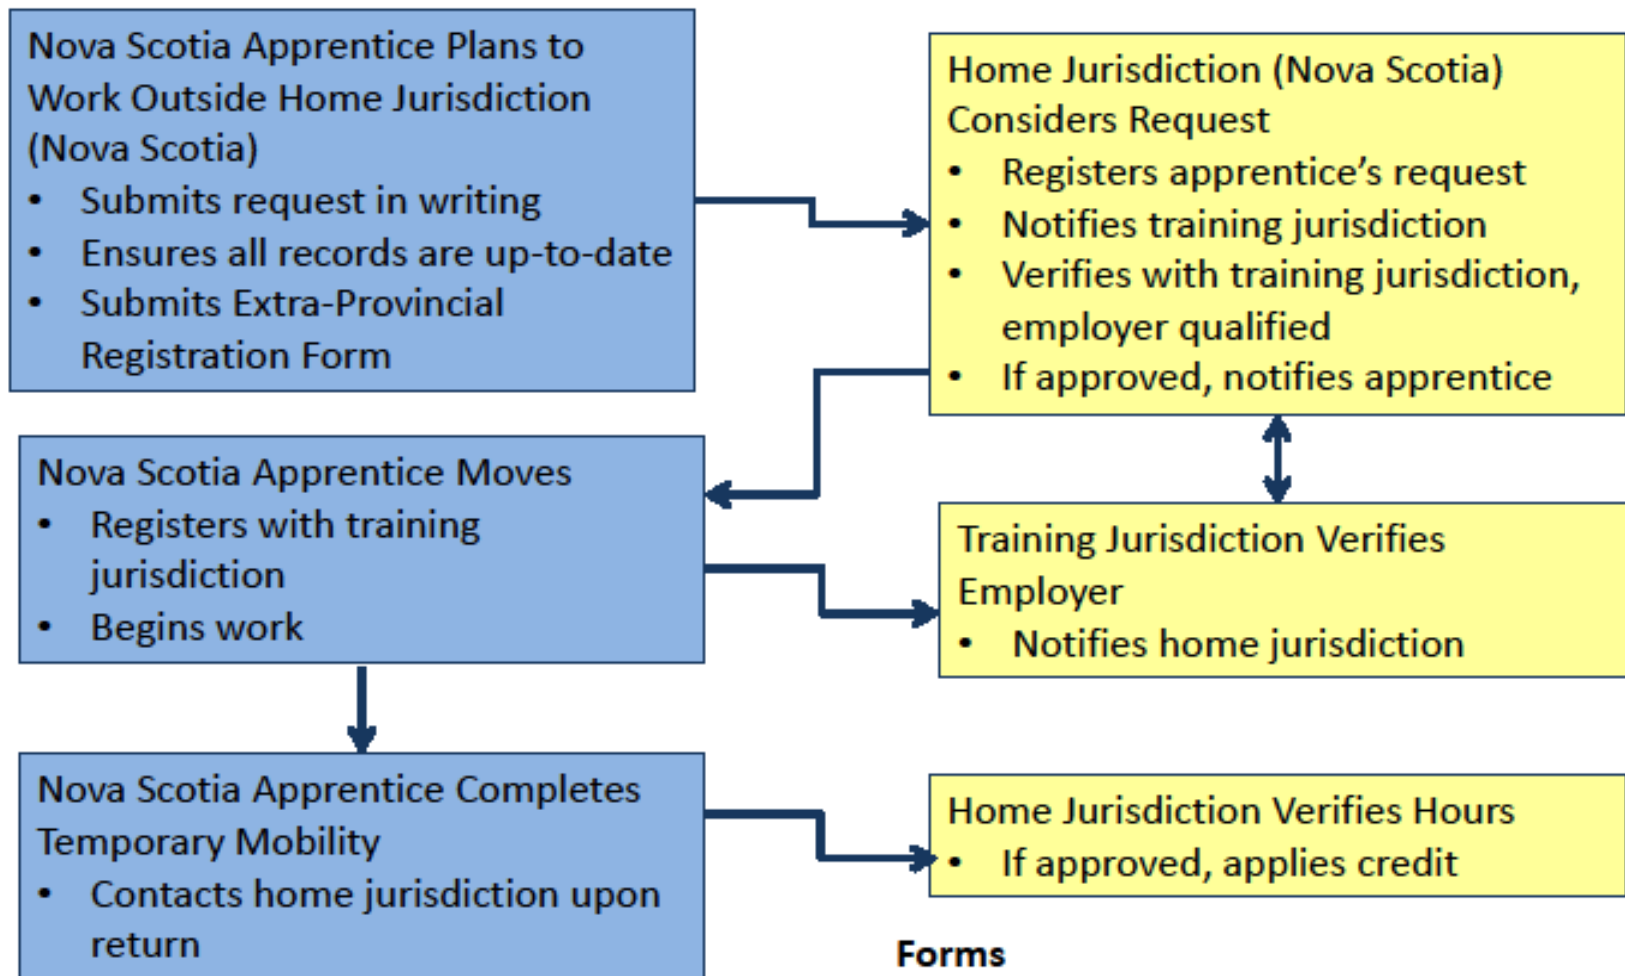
Nova Scotia Apprentice Plans to Work Outside Home Jurisdiction (Nova Scotia)
- Submits request in writing
- Ensures all records are up-to-date
- Submits Extra-Provincial Registration Form

Home Jurisdiction (Nova Scotia) Considers Request
- Registers apprentice's request
- Notifies training jurisdiction
- Verifies with training jurisdiction, employer qualified
- If approved, notifies apprentice

Nova Scotia Apprentice Moves
- Registers with training jurisdiction
- Begins work

Training Jurisdiction Verifies Employer
- Notifies home jurisdiction

Nova Scotia Apprentice Completes Temporary Mobility
- Contacts home jurisdiction upon return

Home Jurisdiction Verifies Hours
- If approved, applies credit

Forms